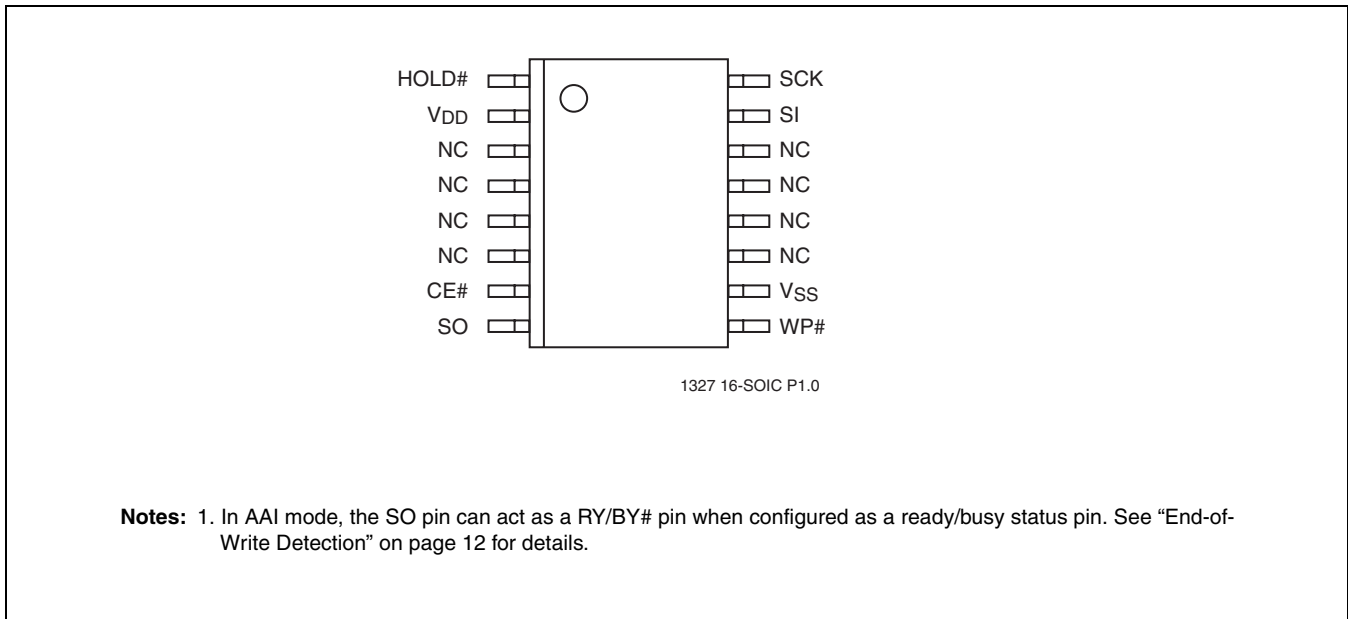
HOLD#
$V_{DD}$
NC
NC
NC
NC
CE#
SO

SCK
SI
NC
NC
NC
NC
$V_{SS}$
WP#

1327 16-SOIC P1.0

**Notes:** 1. In AAI mode, the SO pin can act as a RY/BY# pin when configured as a ready/busy status pin. See "End-of-Write Detection" on page 12 for details.